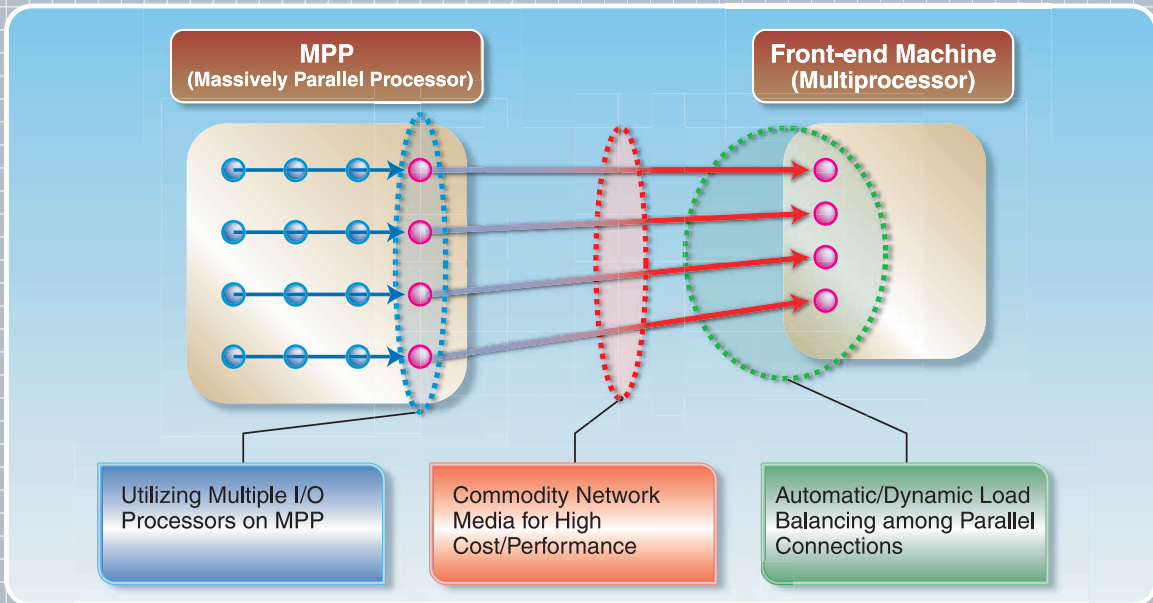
MPP
(Massively Parallel Processor)

Front-end Machine
(Multiprocessor)

Utilizing Multiple I/O Processors on MPP

Commodity Network Media for High Cost/Performance

Automatic/Dynamic Load Balancing among Parallel Connections